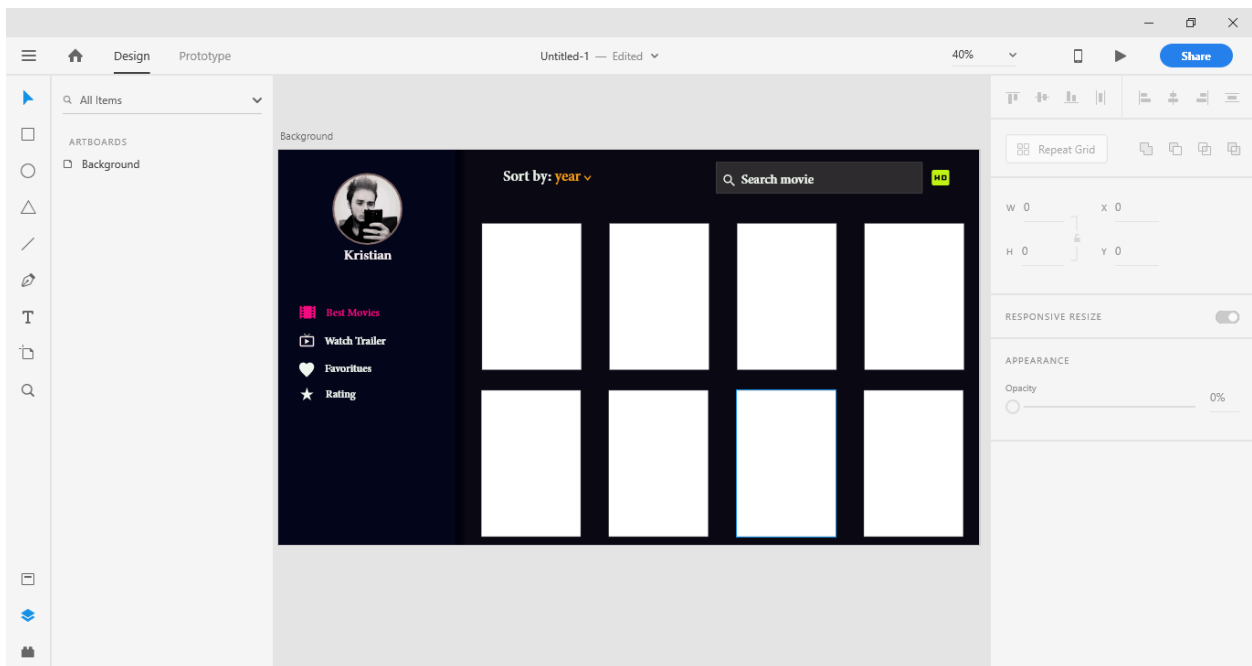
Design Prototype

Untitled-1 — Edited

40%

Share

All Items

ARTBOARDS

Background

Background

Kristian

Best Movies

Watch Trailer

Favoritues

Rating

Sort by: year

Search movie

HD

Repeat Grid

W 0

X 0

H 0

Y 0

RESPONSIVE RESIZE

APPEARANCE

Opacity

0%